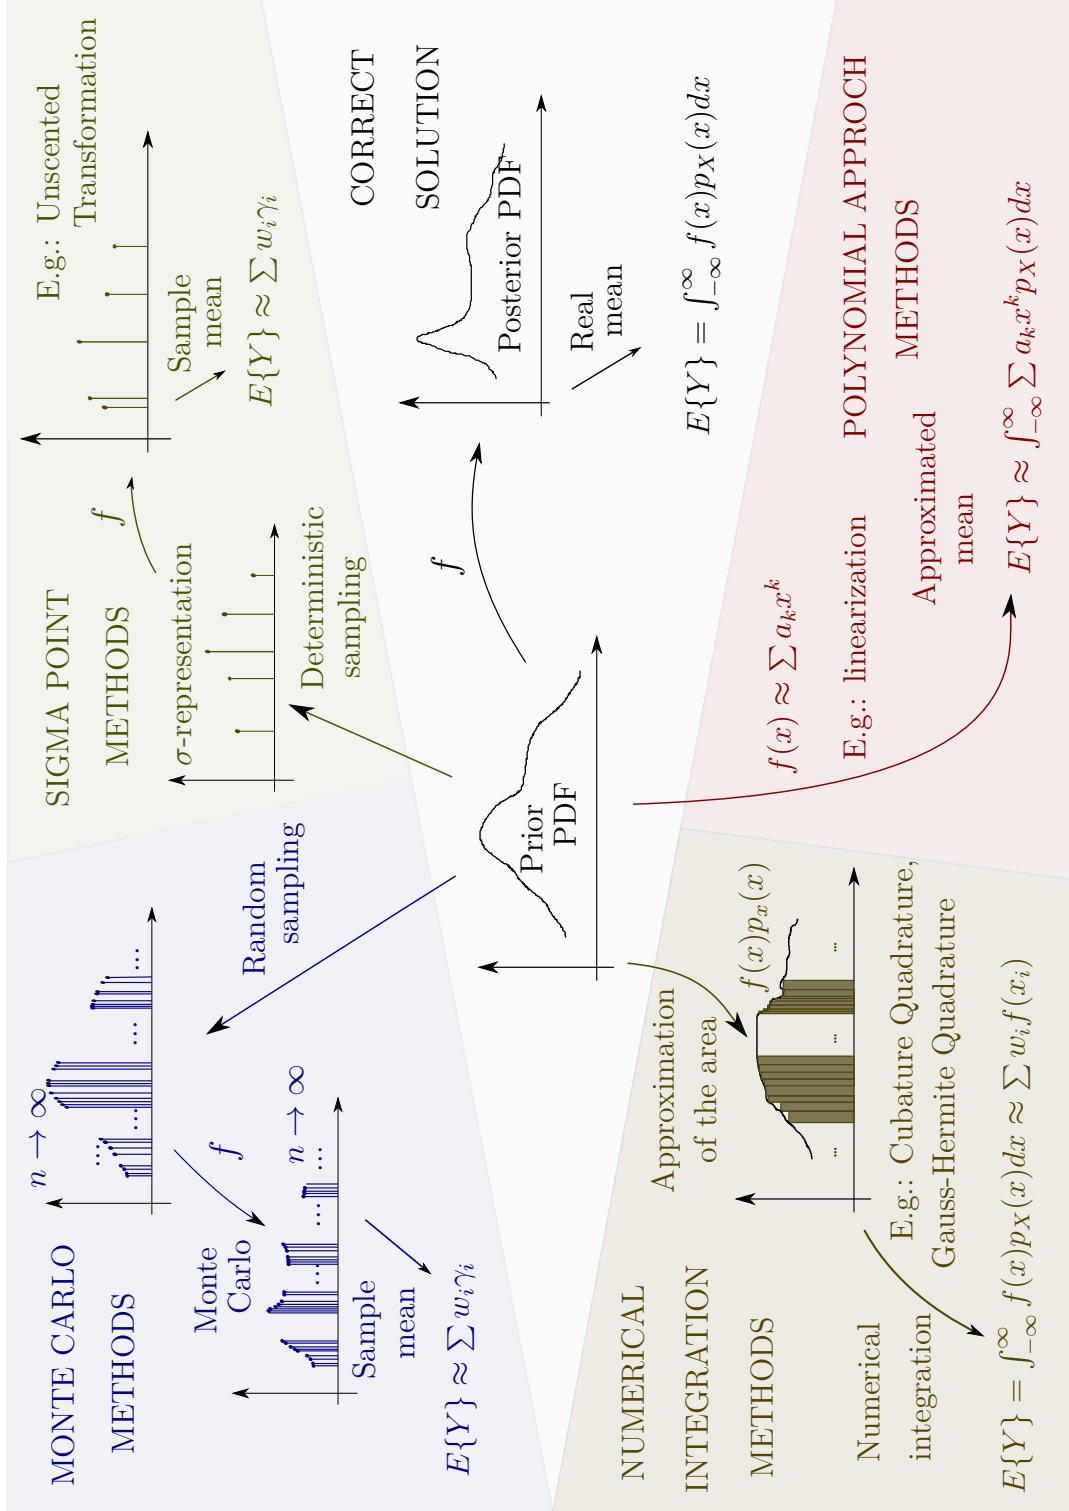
SIGMA POINT METHODS

E.g.: Unscented Transformation

Sample mean

$E\{Y\} \approx \sum w_i \gamma_i$

$f$

σ-representation

Deterministic sampling

CORRECT SOLUTION

Posterior PDF

Real mean

$E\{Y\} = \int_{-\infty}^{\infty} f(x) p_X(x) dx$

$f$

Prior PDF

POLYNOMIAL APPROCH METHODS

Approximated mean

$E\{Y\} \approx \int_{-\infty}^{\infty} \sum a_k x^k p_X(x) dx$

$f(x) \approx \sum a_k x^k$

E.g.: linearization

MONTE CARLO METHODS

$n \to \infty$

...

...

...

Random sampling

$f$

Monte Carlo

$n \to \infty$

...

...

Sample mean

$E\{Y\} \approx \sum w_i \gamma_i$

NUMERICAL INTEGRATION METHODS

Approximation of the area

$f(x)p_x(x)$

...

...

...

E.g.: Cubature Quadrature, Gauss-Hermite Quadrature

Numerical integration

$E\{Y\} = \int_{-\infty}^{\infty} f(x) p_X(x) dx \approx \sum w_i f(x_i)$